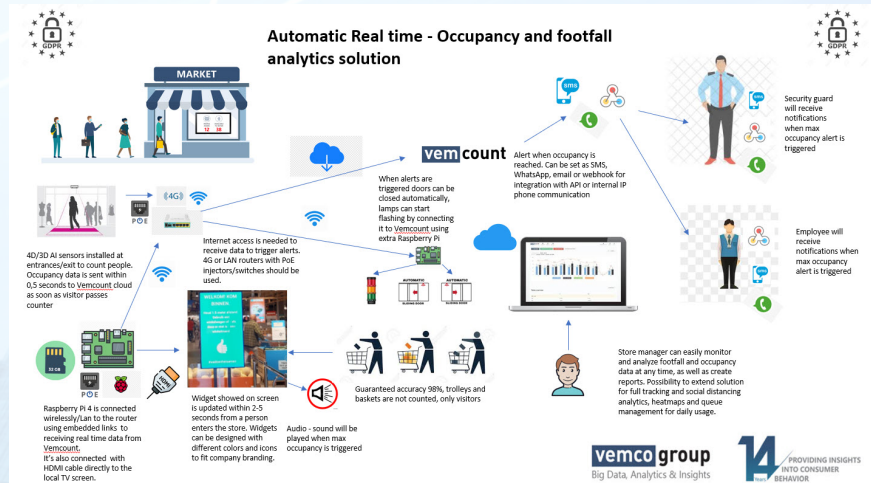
GDPR

Automatic Real time - Occupancy and footfall analytics solution

GDPR

MARKET

12 18

4G

POE

vemcount

Alert when occupancy is reached. Can be set as SMS, WhatsApp, email or webhook for integration with API or internal IP phone communication

SMS

Security guard will receive notifications when max occupancy alert is triggered

When alerts are triggered doors can be closed automatically, lamps can start flashing by connecting it to Vemcount using extra Raspberry Pi

Employee will receive notifications when max occupancy alert is triggered

4D/3D AI sensors installed at entrances/exit to count people. Occupancy data is sent within 0,5 seconds to Vemcount cloud as soon as visitor passes counter

Internet access is needed to receive data to trigger alerts. 4G or LAN routers with PoE injectors/switches should be used.

AUTOMATIC SLIDING DOOR

AUTOMATIC SLIDING DOOR

WELCOME

32 GB

POE

HDMI

Store manager can easily monitor and analyze footfall and occupancy data at any time, as well as create reports. Possibility to extend solution for full tracking and social distancing analytics, heatmaps and queue management for daily usage.

Guaranteed accuracy 98%, trolleys and baskets are not counted, only visitors

Raspberry Pi 4 is connected wirelessly/Lan to the router using embedded links to receiving real time data from Vemcount.
It's also connected with HDMI cable directly to the local TV screen.

Widget showed on screen is updated within 2-5 seconds from a person enters the store. Widgets can be designed with different colors and icons to fit company branding.

Audio - sound will be played when max occupancy is triggered

vemcogroup
Big Data, Analytics & Insights

14 Years
PROVIDING INSIGHTS INTO CONSUMER BEHAVIOR